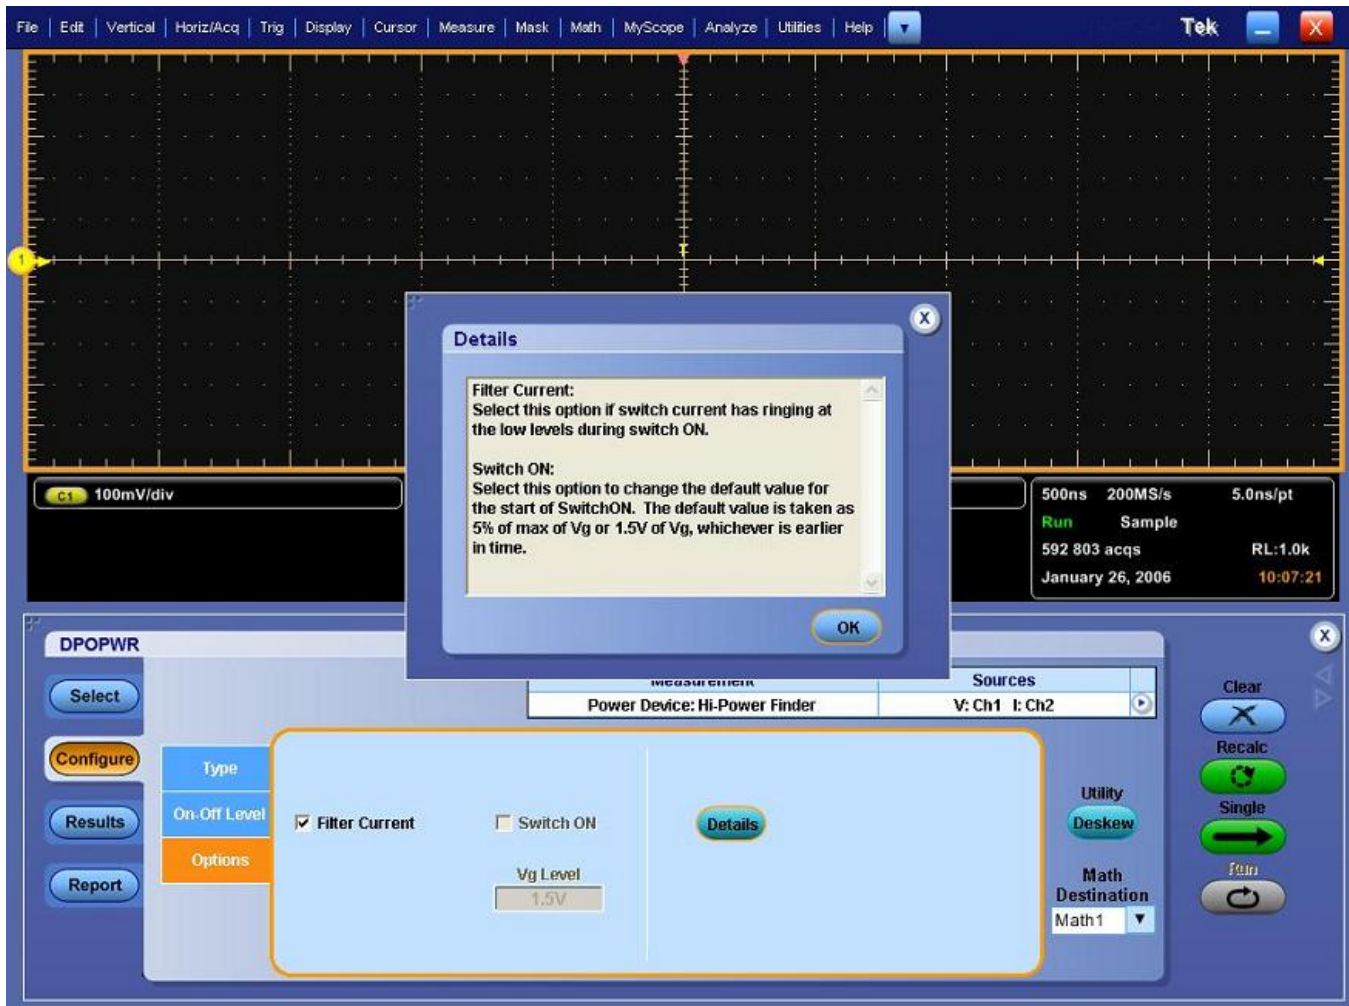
File | Edit | Vertical | Horiz/Acq | Trig | Display | Cursor | Measure | Mask | Math | MyScope | Analyze | Utilities | Help

Tek

1

C1 100mV/div

Details

Filter Current:
Select this option if switch current has ringing at the low levels during switch ON.

Switch ON:
Select this option to change the default value for the start of SwitchON. The default value is taken as 5% of max of Vg or 1.5V of Vg, whichever is earlier in time.

OK

500ns 200MS/s 5.0ns/pt
Run Sample
592 803 acqs RL:1.0k
January 26, 2006 10:07:21

DPOPWR

Select

Configure

Results

Report

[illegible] | Sources
Power Device: Hi-Power Finder | V: Ch1 I: Ch2

Type

On-Off Level

Options

Filter Current

Switch ON

Vg Level

1.5V

Details

Utility

Deskew

Math Destination

Math1

Clear

Recalc

Single

Run